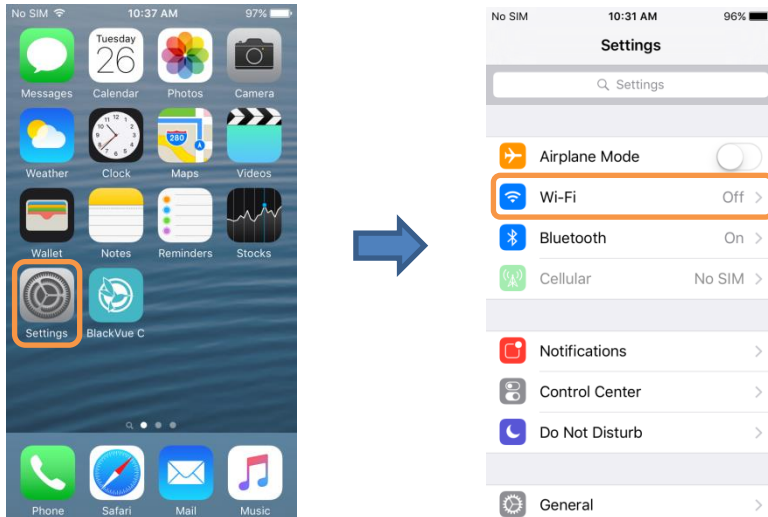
No SIM 10:37 AM 97%

Tuesday 26

Messages Calendar Photos Camera

280

Weather Clock Maps Videos

Wallet Notes Reminders Stocks

Settings BlackVue C

Phone Safari Mail Music

No SIM 10:31 AM 96%

Settings

Settings

Airplane Mode

Wi-Fi Off

Bluetooth On

Cellular No SIM

Notifications

Control Center

Do Not Disturb

General